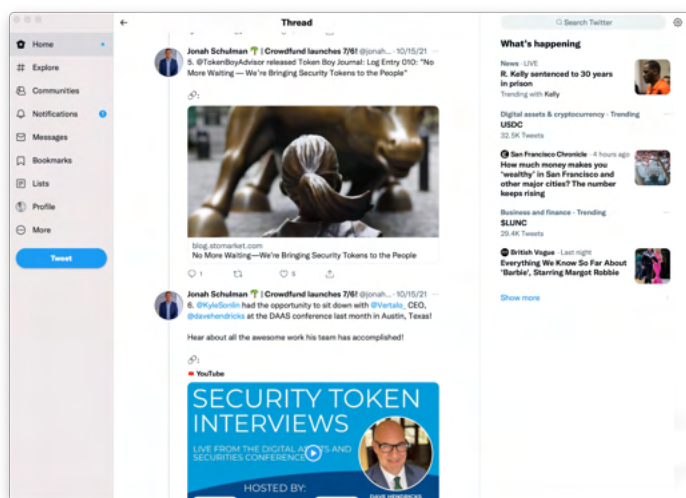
Home
Explore
Communities
Notifications
Messages
Bookmarks
Lists
Profile
More
Tweet

Thread

Jonah Schulman 🌴 | Crowdfund launches 7/6! @jonah... · 10/15/21
5. @TokenBoyAdvisor released Token Boy Journal: Log Entry 010: "No More Waiting — We're Bringing Security Tokens to the People"

blog.stomarket.com
No More Waiting—We're Bringing Security Tokens to the People

1 5

Jonah Schulman 🌴 | Crowdfund launches 7/6! @jonah... · 10/15/21
6. @KyleSonlin had the opportunity to sit down with @Vertalo_ CEO, @davehendricks at the DAAS conference last month in Austin, Texas!

Hear about all the awesome work his team has accomplished!

YouTube

SECURITY TOKEN INTERVIEWS
LIVE FROM THE DIGITAL A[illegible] AND SECURITIES CONFERENCE
HOSTED BY:
DAVE HENDRICKS

Search Twitter

What's happening

News · LIVE
R. Kelly sentenced to 30 years in prison
Trending with Kelly

Digital assets & cryptocurrency · Trending
USDC
32.5K Tweets

San Francisco Chronicle · 4 hours ago
How much money makes you 'wealthy' in San Francisco and other major cities? The number keeps rising

Business and finance · Trending
$LUNC
29.4K Tweets

British Vogue · Last night
Everything We Know So Far About 'Barbie', Starring Margot Robbie

Show more